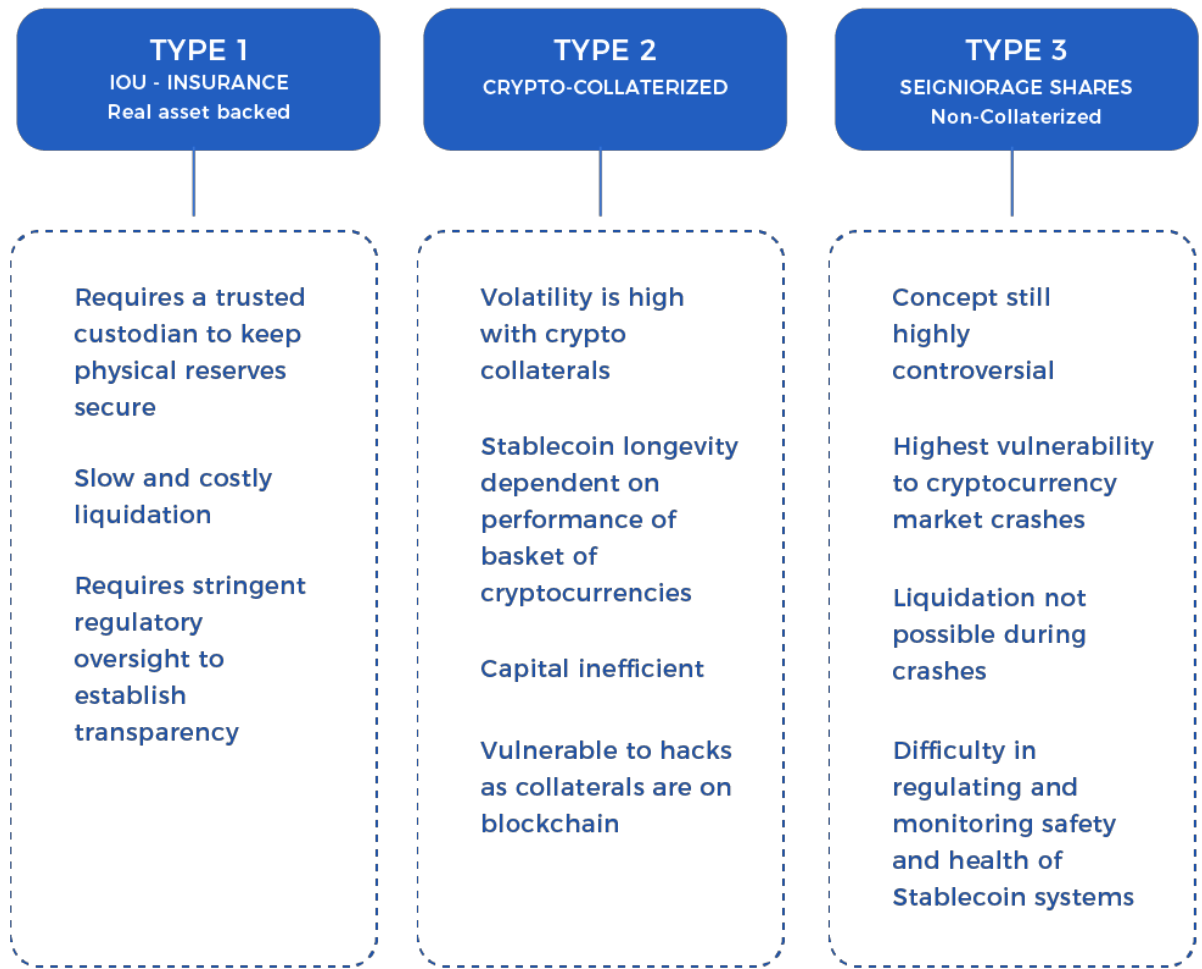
TYPE 1
IOU - INSURANCE
Real asset backed

Requires a trusted custodian to keep physical reserves secure

Slow and costly liquidation

Requires stringent regulatory oversight to establish transparency

TYPE 2
CRYPTO-COLLATERIZED

Volatility is high with crypto collaterals

Stablecoin longevity dependent on performance of basket of cryptocurrencies

Capital inefficient

Vulnerable to hacks as collaterals are on blockchain

TYPE 3
SEIGNIORAGE SHARES
Non-Collaterized

Concept still highly controversial

Highest vulnerability to cryptocurrency market crashes

Liquidation not possible during crashes

Difficulty in regulating and monitoring safety and health of Stablecoin systems